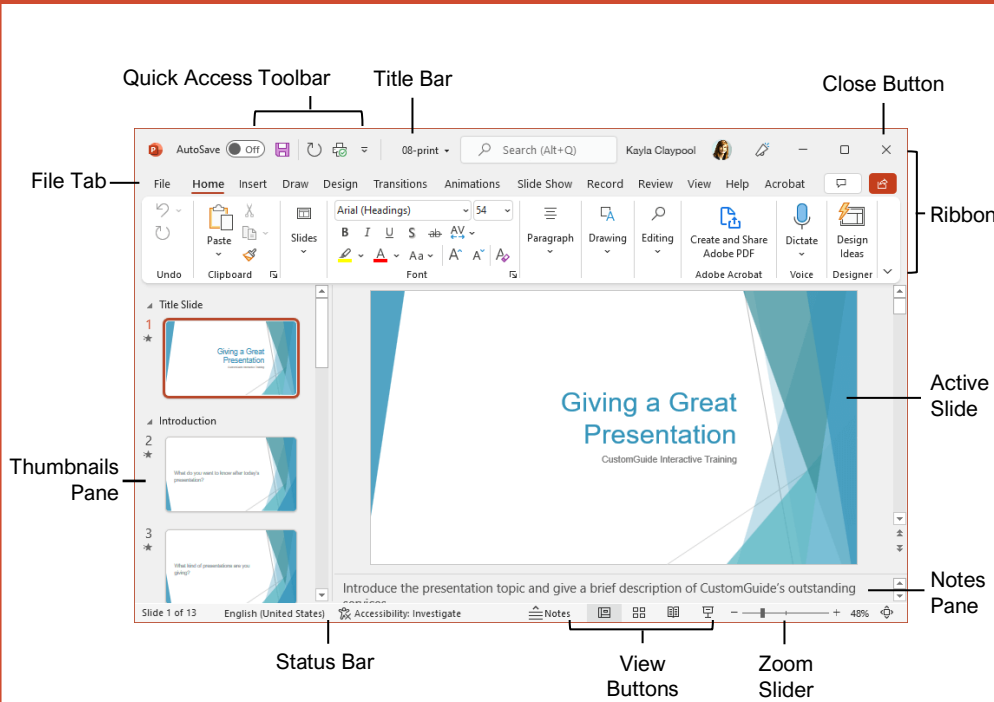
Quick Access Toolbar

Title Bar

Close Button

AutoSave Off 08-print Search (Alt+Q) Kayla Claypool

File Tab

File Home Insert Draw Design Transitions Animations Slide Show Record Review View Help Acrobat

Ribbon

Undo Paste Clipboard Slides Arial (Headings) 54 B I U S ab AV Aa A A Font Paragraph Drawing Editing Create and Share Adobe PDF Adobe Acrobat Dictate Voice Design Ideas Designer

Title Slide

1

Giving a Great Presentation

CustomGuide Interactive Training

Introduction

2

What do you want to know after today's presentation?

3

What kind of presentations are you giving?

Thumbnails Pane

Giving a Great Presentation

CustomGuide Interactive Training

Active Slide

Introduce the presentation topic and give a brief description of CustomGuide's outstanding services

Notes Pane

Slide 1 of 13 English (United States) Accessibility: Investigate Notes 48%

Status Bar

View Buttons

Zoom Slider